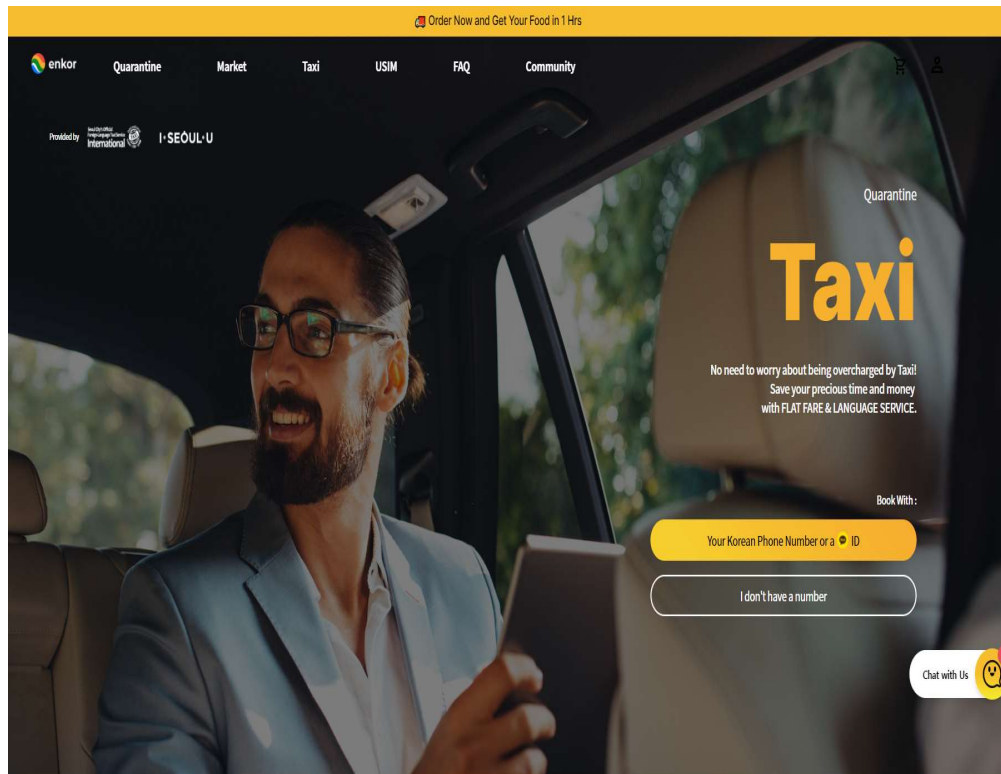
Order Now and Get Your Food in 1 Hrs

enkor Quarantine Market Taxi USIM FAQ Community

Provided by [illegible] International I·SEOUL·U

Quarantine

Taxi

No need to worry about being overcharged by Taxi! Save your precious time and money with FLAT FARE & LANGUAGE SERVICE.

Book With :

Your Korean Phone Number or a ID

I don't have a number

Chat with Us